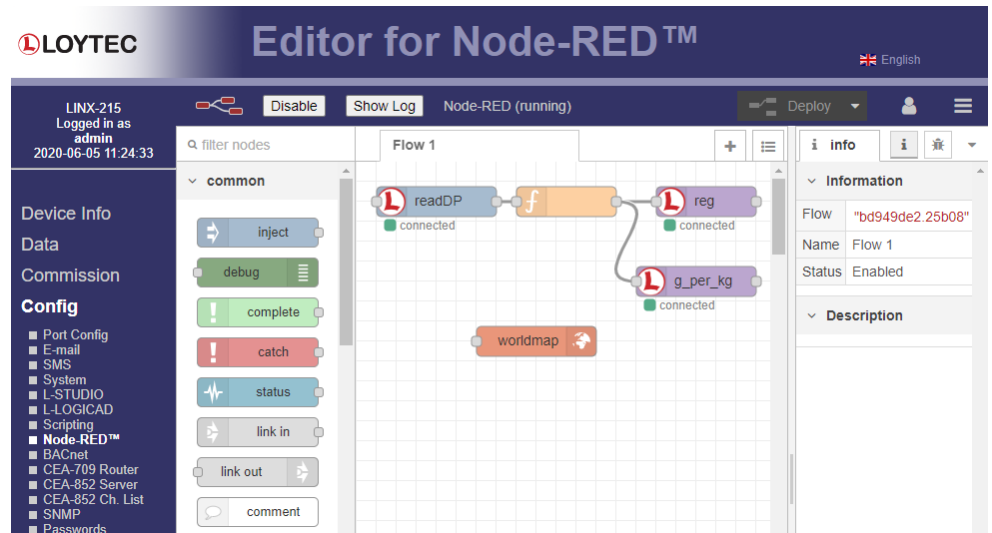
LOYTEC

Editor for Node-RED™

English

LINX-215
Logged in as
admin
2020-06-05 11:24:33

Disable

Show Log

Node-RED (running)

Deploy

Device Info
Data
Commission
Config

Port Config
E-mail
SMS
System
L-STUDIO
L-LOGICAD
Scripting
Node-RED™
BACnet
CEA-709 Router
CEA-852 Server
CEA-852 Ch. List
SNMP
Passwords

filter nodes

common

inject
debug
complete
catch
status
link in
link out
comment

Flow 1

readDP
connected

reg
connected

g_per_kg
connected

worldmap

info

Information

| Flow | "bd949de2.25b08" |
|---|---|
| Name | Flow 1 |
| Status | Enabled |

Description